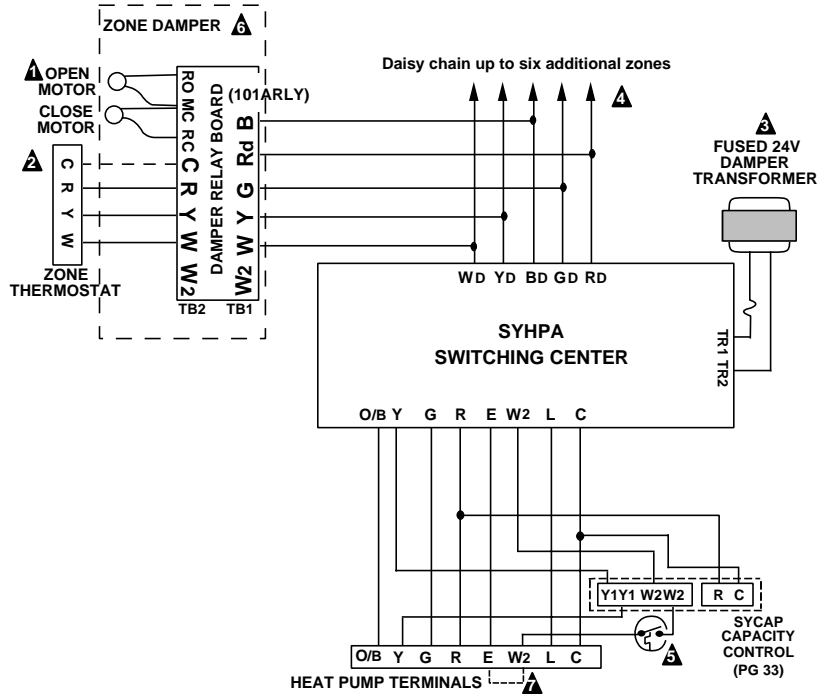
ZONE DAMPER 6

1 OPEN MOTOR

CLOSE MOTOR

2

C R Y W

ZONE THERMOSTAT

RO MC RC C R Y W W2

DAMPER RELAY BOARD (101ARLY)

B Rd G Y W W2

TB2 TB1

Daisy chain up to six additional zones

4

3 FUSED 24V DAMPER TRANSFORMER

WD YD BD GD RD

SYHPA SWITCHING CENTER

TR1 TR2

O/B Y G R E W2 L C

Y1 Y1 W2 W2 R C

SYCAP CAPACITY CONTROL (PG 33)

5

O/B Y G R E W2 L C

HEAT PUMP TERMINALS 7